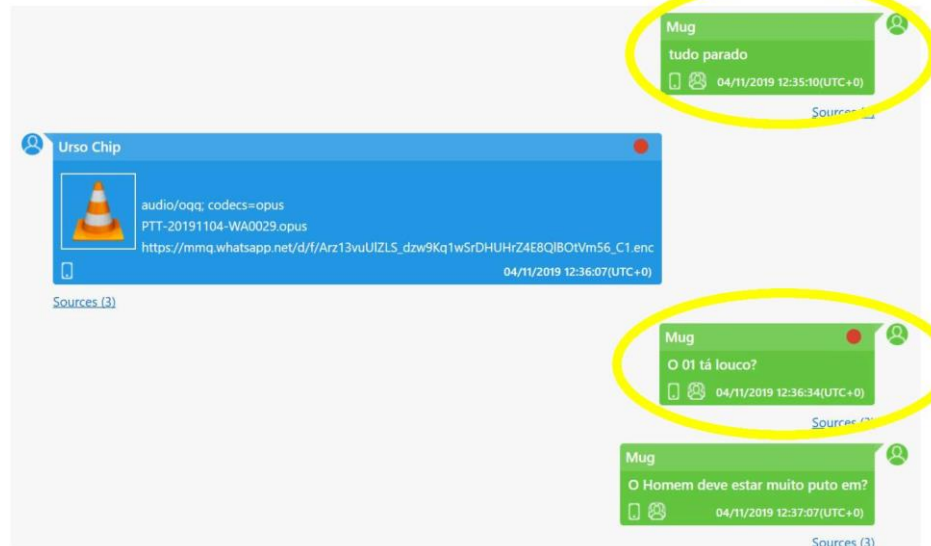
Mug
tudo parado
04/11/2019 12:35:10(UTC+0)
Sources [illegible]

Urso Chip
audio/ogg; codecs=opus
PTT-20191104-WA0029.opus
https://mmg.whatsapp.net/d/f/Arz13vuUlZLS_dzw9Kq1wSrDHUHrZ4E8QlBOtVm56_C1.enc
04/11/2019 12:36:07(UTC+0)
Sources (3)

Mug
O 01 tá louco?
04/11/2019 12:36:34(UTC+0)
Sources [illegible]

Mug
O Homem deve estar muito puto em?
04/11/2019 12:37:07(UTC+0)
Sources (3)